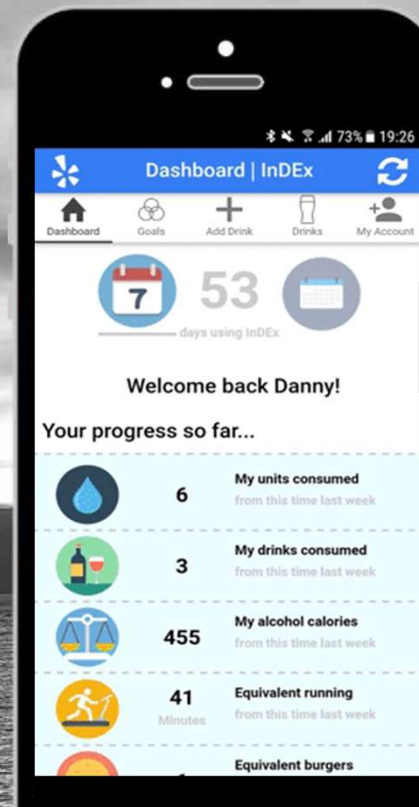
73% 19:26

Dashboard | InDEx

Dashboard
Goals
Add Drink
Drinks
My Account

7
53
days using InDEx

Welcome back Danny!

Your progress so far...

6
My units consumed
from this time last week

3
My drinks consumed
from this time last week

455
My alcohol calories
from this time last week

41
Minutes
Equivalent running
from this time last week

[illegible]
Equivalent burgers